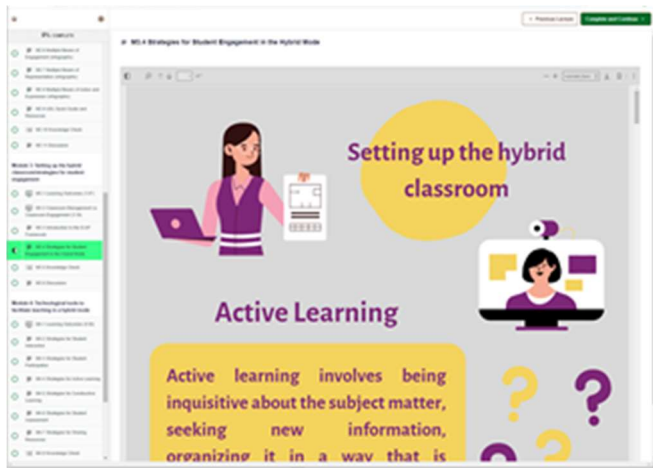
0% COMPLETE

M2.4 Multiple Means of Engagement (infographic)

M2.7 Multiple Means of Representation (infographic)

M2.8 Multiple Means of Action and Expression (infographic)

M2.9 UDL Quick Guide and Resources

M2.10 Knowledge Check

M2.11 Discussion

Module 3: Setting up the hybrid classroom/strategies for student engagement

M3.1 Learning Outcomes (LO)

M3.2 Classroom Management in Classroom Engagement (LTB)

M3.3 Introduction to the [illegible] Framework

M3.4 Strategies for Student Engagement in the Hybrid Mode

M3.5 Knowledge Check

M3.6 Discussion

Module 4: Technological tools to facilitate learning in a hybrid mode

M4.1 Learning Outcomes (LO)

M4.2 Strategies for Student Interaction

M4.3 Strategies for Student Participation

M4.4 Strategies for Active Learning

M4.5 Strategies for Collaborative Learning

M4.6 Strategies for Student Assessment

M4.7 Strategies for Giving Feedback

M4.8 Knowledge Check

< Previous Lesson

Complete and Continue >

M3.4 Strategies for Student Engagement in the Hybrid Mode

Setting up the hybrid classroom

Active Learning

Active learning involves being inquisitive about the subject matter, seeking new information, organizing it in a way that is